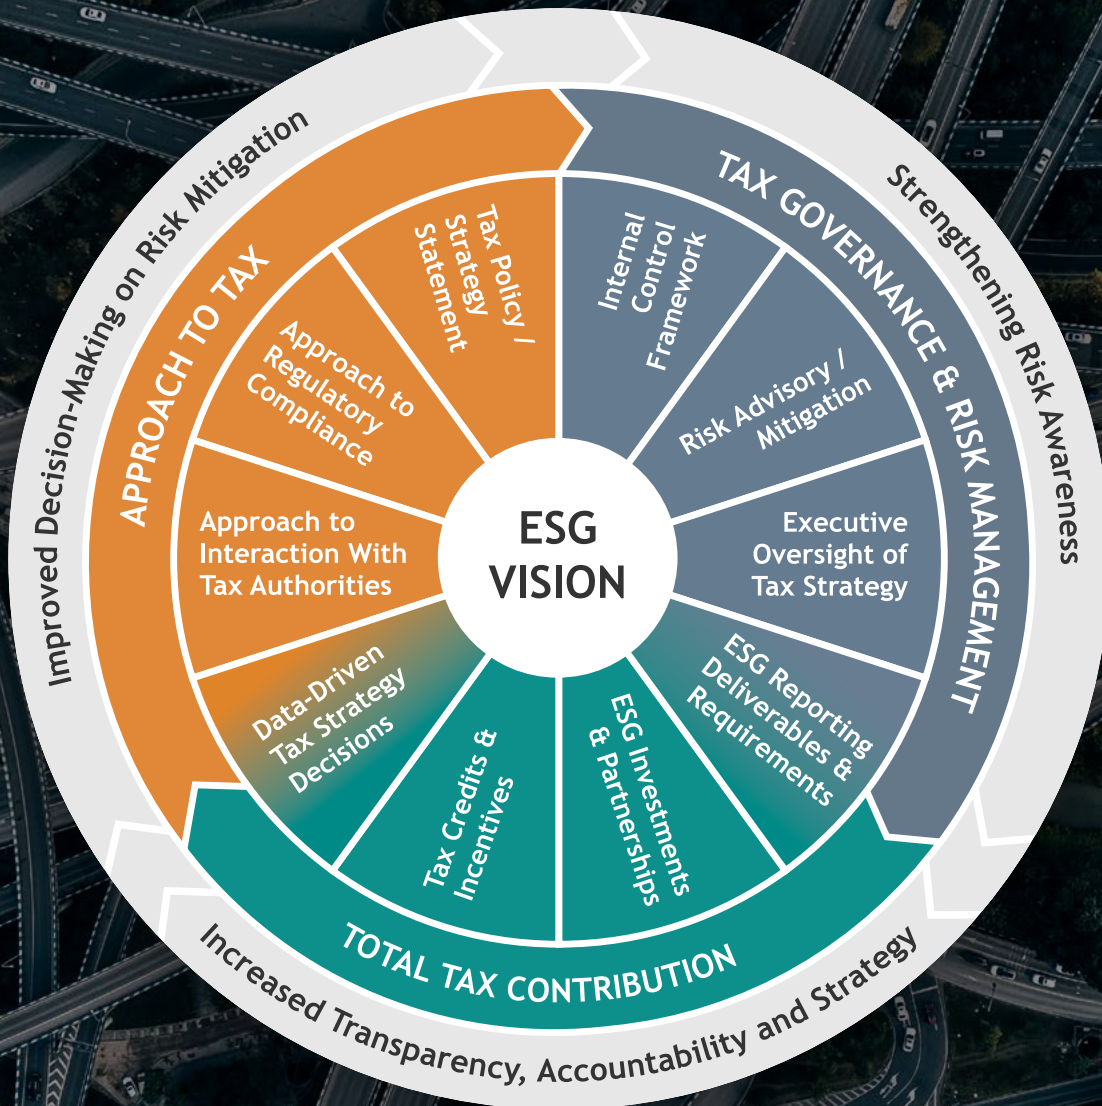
ESG VISION

APPROACH TO TAX

Tax Policy / Strategy Statement

Approach to Regulatory Compliance

Approach to Interaction With Tax Authorities

Data-Driven Tax Strategy Decisions

TAX GOVERNANCE & RISK MANAGEMENT

Internal Control Framework

Risk Advisory / Mitigation

Executive Oversight of Tax Strategy

ESG Reporting Deliverables & Requirements

TOTAL TAX CONTRIBUTION

Tax Credits & Incentives

ESG Investments & Partnerships

Improved Decision-Making on Risk Mitigation

Strengthening Risk Awareness

Increased Transparency, Accountability and Strategy